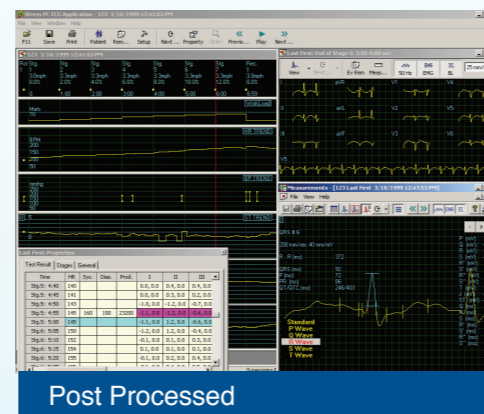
Stress PC ECG Application - 123 3/18/1999 12:41:53 PM
File View Window Help
Fill Save Print Patient Rem... Setup Next Property Open Previo... Play Next

123 3/18/1999 12:41:53 PM

Pre Stg Stg. Stg. Stg. Stg. Stg. Stg. Rec.
3.0mph 3.3mph 3.3mph 3.3mph 3.3mph 3.3mph 3.3mph
4.0% 8.0% 8.0% 8.0% 8.0% 12.0% 8.0%

Mets
BPM
200
150
100
mmHg
ST

Last Test: Properties
Test Result Stages General

| Time | HR | Sys. | Dias. | Prod. | I | II | III |
|---|---|---|---|---|---|---|---|
| Stg.5: 4:40 | 140 | | | | 0.0, 0.0 | 0.4, 0.0 | 0.4, 0.0 |
| Stg.5: 4:45 | 141 | | | | 0.0, 0.0 | 0.3, 0.0 | 0.2, 0.0 |
| Stg.5: 4:50 | 143 | | | | -1.0, 0.0 | -1.2, 0.0 | -0.7, 0.0 |
| Stg.5: 4:55 | 145 | 160 | 100 | 23200 | -1.1, 0.0 | -1.2, 0.0 | -0.6, 0.0 |
| Stg.5: 5:00 | 145 | | | | -1.1, 0.0 | -1.2, 0.0 | -0.6, 0.0 |
| Stg.5: 5:05 | 150 | | | | -1.2, 0.0 | -1.2, 0.0 | -0.6, 0.0 |
| Stg.5: 5:10 | 152 | | | | -0.1, 0.0 | 0.1, 0.0 | 0.3, 0.0 |
| Stg.5: 5:15 | 154 | | | | 0.1, 0.0 | 0.1, 0.0 | 0.0, 0.0 |
| Stg.5: 5:20 | 155 | | | | -0.1, 0.0 | 0.2, 0.0 | 0.3, 0.0 |
| Stg.5: 5:25 | 157 | | | | -0.1, 0.0 | 0.1, 0.0 | 0.2, 0.0 |

Last Test: End of Stage 6: 5:30 0:00 nn
View Ev Rem Meas... 50 Hz EMG BL 25 mm/

I aVR V1 V4
II aVL V2 V5
III aVF V3 V6
V5

Measurements - [123 Last First 3/18/1999 12:47:53 PM]
File View Help

QRS 8 6
200 mm/sec 40 mm/mV
R - R (ms) 372
QRS (ms) 92
P (ms) 72
PR (ms) 96
QT/QTC (ms) 248/403

Standard
P Wave
Q Wave
R Wave
S Wave
T Wave

Post Processed